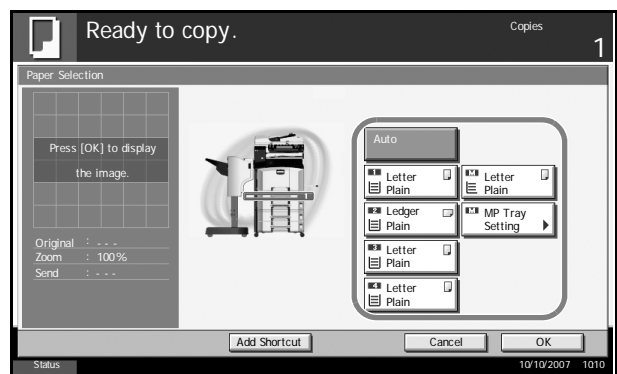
Ready to copy.

Copies
1

Paper Selection

Press [OK] to display the image.

Original : - - -
Zoom : 100%
Send : - - -

Auto

Letter
Plain

Letter
Plain

Ledger
Plain

MP Tray
Setting

Letter
Plain

Letter
Plain

Add Shortcut

Cancel

OK

Status

10/10/2007 10:10